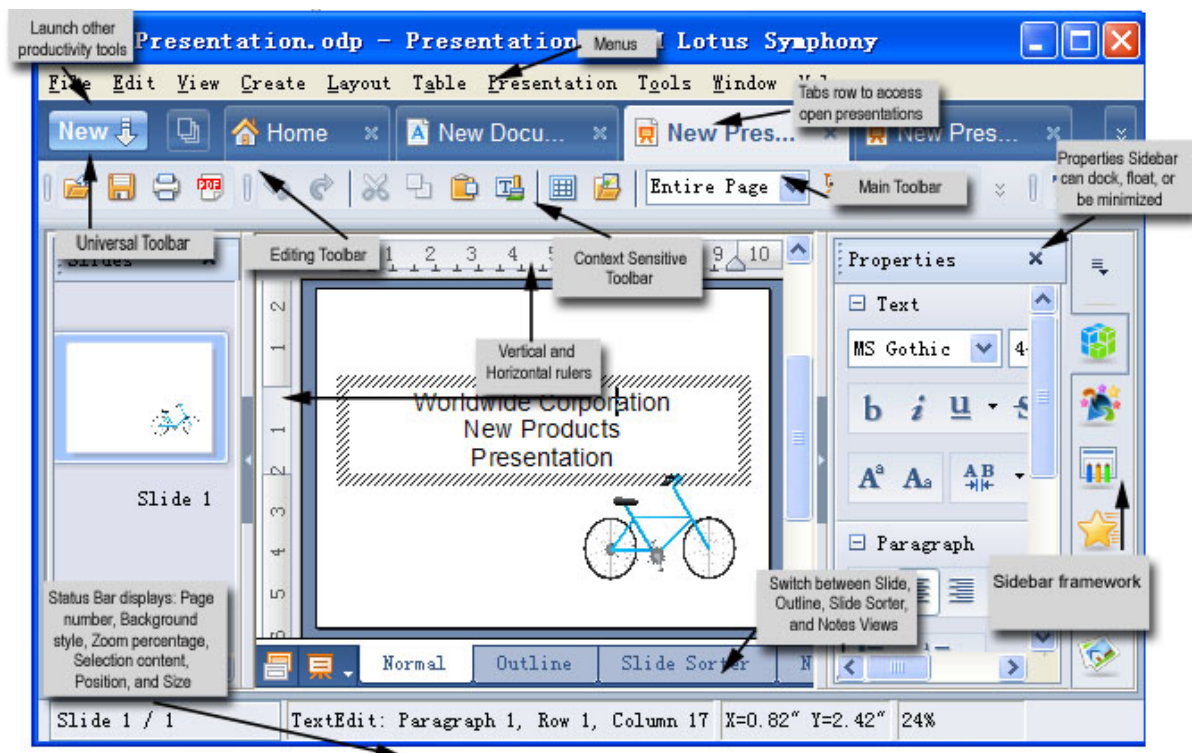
Launch other productivity tools

Presentation.odp - Presentation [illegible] Lotus Symphony

Menus

File Edit View Create Layout Table Presentation Tools Window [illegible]

Tabs row to access open presentations

New

Home

New Docu...

New Pres...

New Pres...

Properties Sidebar can dock, float, or be minimized

Entire Page

Main Toolbar

Universal Toolbar

Editing Toolbar

Context Sensitive Toolbar

Slides

1 2 3 4 5 9 10

Properties

Text

MS Gothic

Vertical and Horizontal rulers

Worldwide Corporation
New Products
Presentation

Slide 1

Paragraph

Sidebar framework

Status Bar displays: Page number, Background style, Zoom percentage, Selection content, Position, and Size

Switch between Slide, Outline, Slide Sorter, and Notes Views

Normal

Outline

Slide Sorter

N

Slide 1 / 1

TextEdit: Paragraph 1, Row 1, Column 17

X=0.82" Y=2.42"

24%